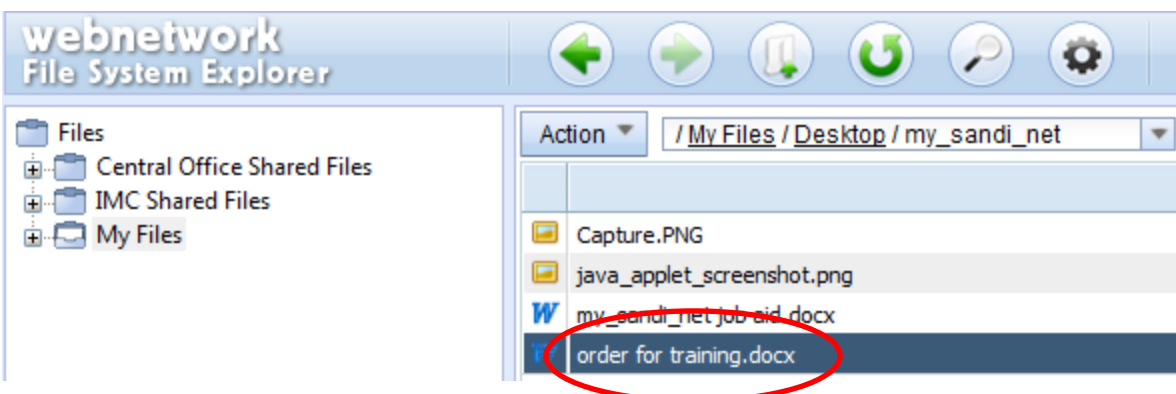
webnetwork
File System Explorer

Files
Central Office Shared Files
IMC Shared Files
My Files

Action
/ My Files / Desktop / my_sandi_net

Capture.PNG
java_applet_screenshot.png
my_sandi_net job aid.docx
order for training.docx